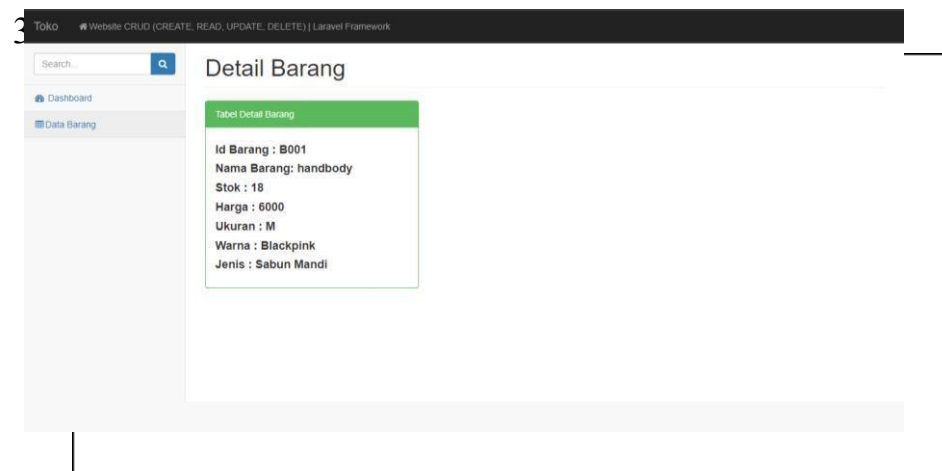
3

Toko Website CRUD (CREATE, READ, UPDATE, DELETE) | Laravel Framework

Search...

Dashboard

Data Barang

Detail Barang

Tabel Detail Barang

Id Barang : B001
Nama Barang: handbody
Stok : 18
Harga : 6000
Ukuran : M
Warna : Blackpink
Jenis : Sabun Mandi